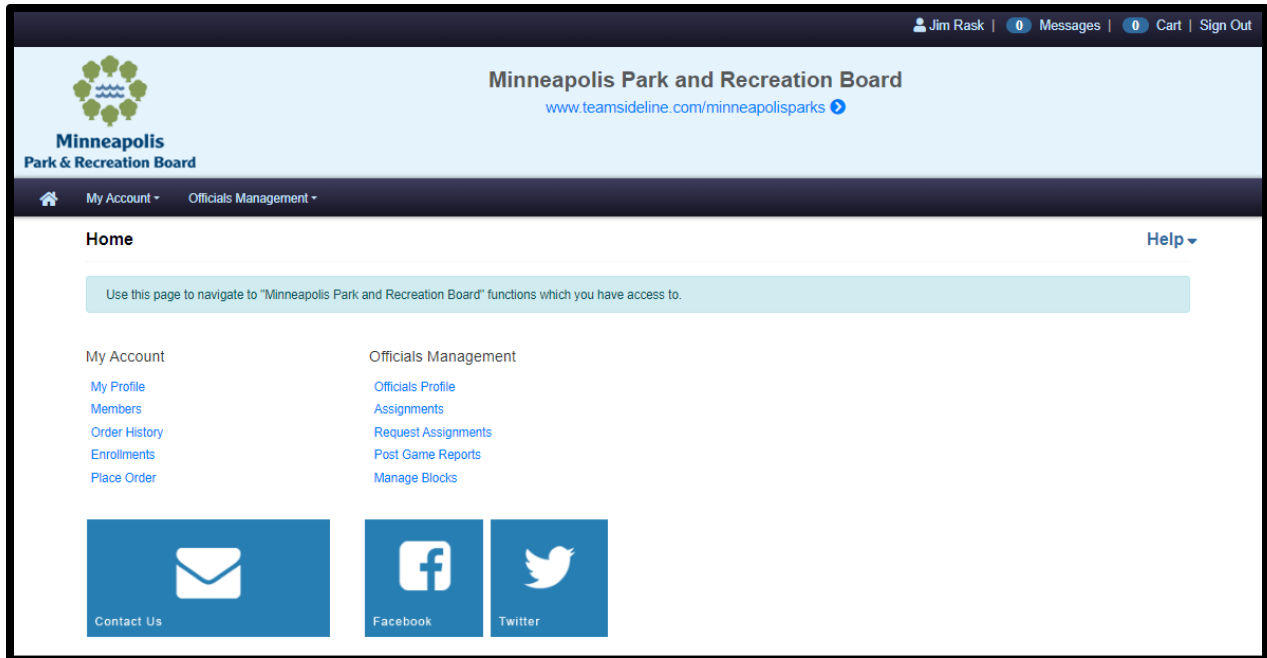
Jim Rask | 0 Messages | 0 Cart | Sign Out

Minneapolis
Park & Recreation Board

Minneapolis Park and Recreation Board
www.teamsideline.com/minneapolisparks

My Account ▾ Officials Management ▾

Home

Help ▾

Use this page to navigate to "Minneapolis Park and Recreation Board" functions which you have access to.

My Account
My Profile
Members
Order History
Enrollments
Place Order

Officials Management
Officials Profile
Assignments
Request Assignments
Post Game Reports
Manage Blocks

Contact Us

Facebook

Twitter